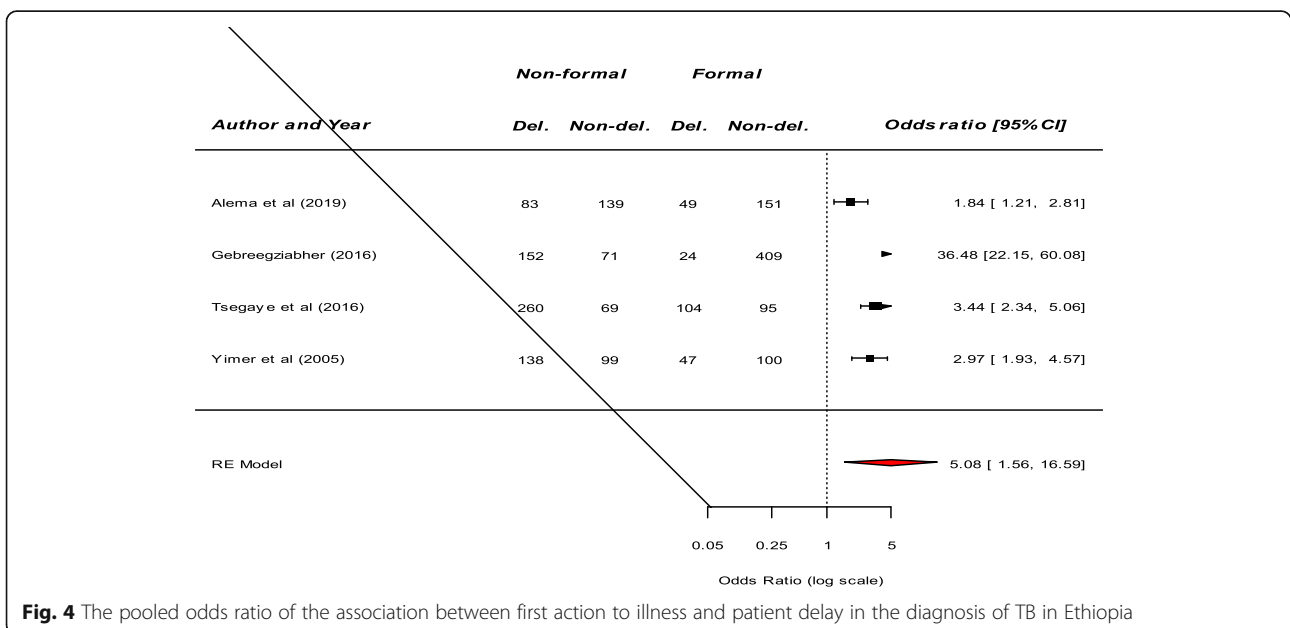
| Author and Year | Non-formal Del. | Non-formal Non-del. | Formal Del. | Formal Non-del. | Odds ratio [95% CI] |
|---|---|---|---|---|---|
| Alema et al (2019) | 83 | 139 | 49 | 151 | 1.84 [ 1.21, 2.81] |
| Gebreegziabher (2016) | 152 | 71 | 24 | 409 | 36.48 [22.15, 60.08] |
| Tsegaye et al (2016) | 260 | 69 | 104 | 95 | 3.44 [ 2.34, 5.06] |
| Yimer et al (2005) | 138 | 99 | 47 | 100 | 2.97 [ 1.93, 4.57] |
| RE Model | | | | | 5.08 [ 1.56, 16.59] |

0.05 0.25 1 5

Odds Ratio (log scale)

**Fig. 4** The pooled odds ratio of the association between first action to illness and patient delay in the diagnosis of TB in Ethiopia